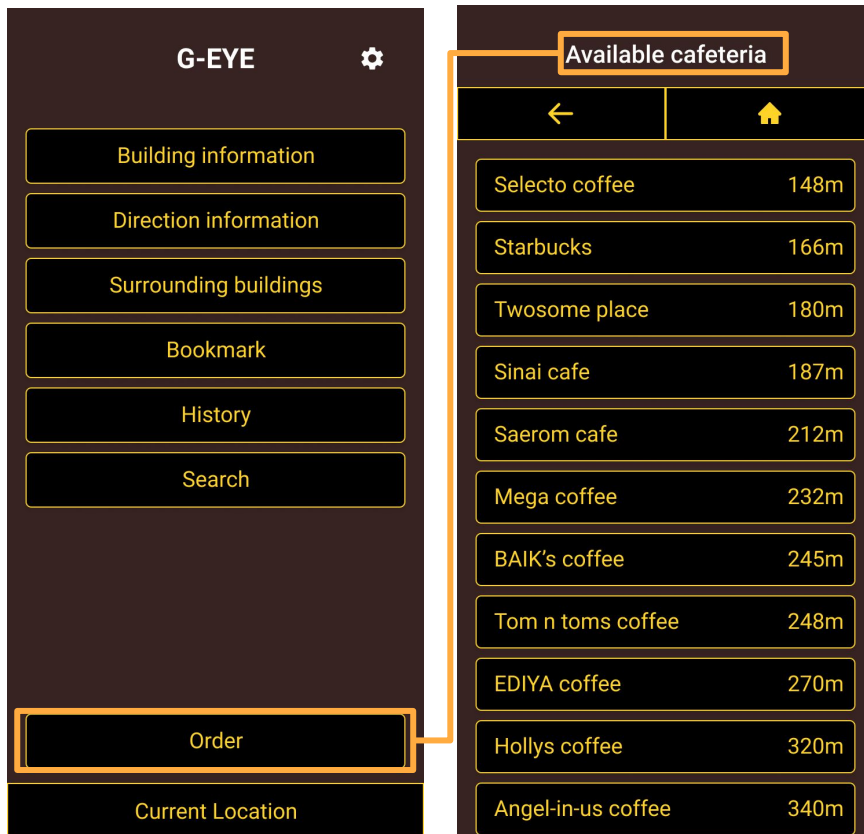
G-EYE

Building information

Direction information

Surrounding buildings

Bookmark

History

Search

Order

Current Location

Available cafeteria

| Selecto coffee | 148m |
|---|---|
| Starbucks | 166m |
| Twosome place | 180m |
| Sinai cafe | 187m |
| Saerom cafe | 212m |
| Mega coffee | 232m |
| BAIK's coffee | 245m |
| Tom n toms coffee | 248m |
| EDIYA coffee | 270m |
| Hollys coffee | 320m |
| Angel-in-us coffee | 340m |